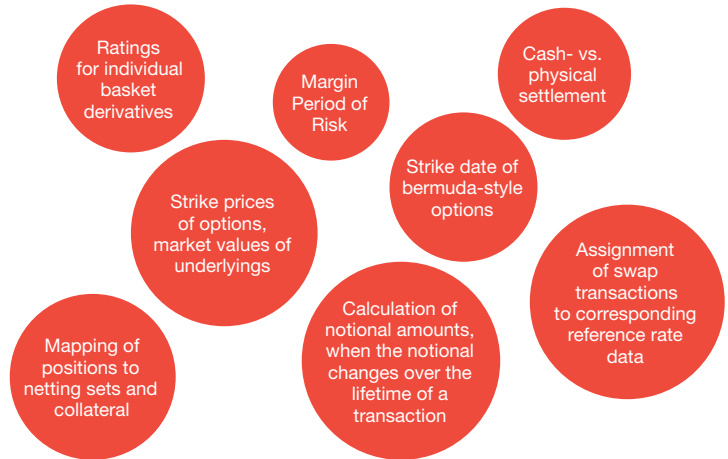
Ratings for individual basket derivatives

Margin Period of Risk

Cash- vs. physical settlement

Strike date of bermuda-style options

Strike prices of options, market values of underlyings

Assignment of swap transactions to corresponding reference rate data

Calculation of notional amounts, when the notional changes over the lifetime of a transaction

Mapping of positions to netting sets and collateral